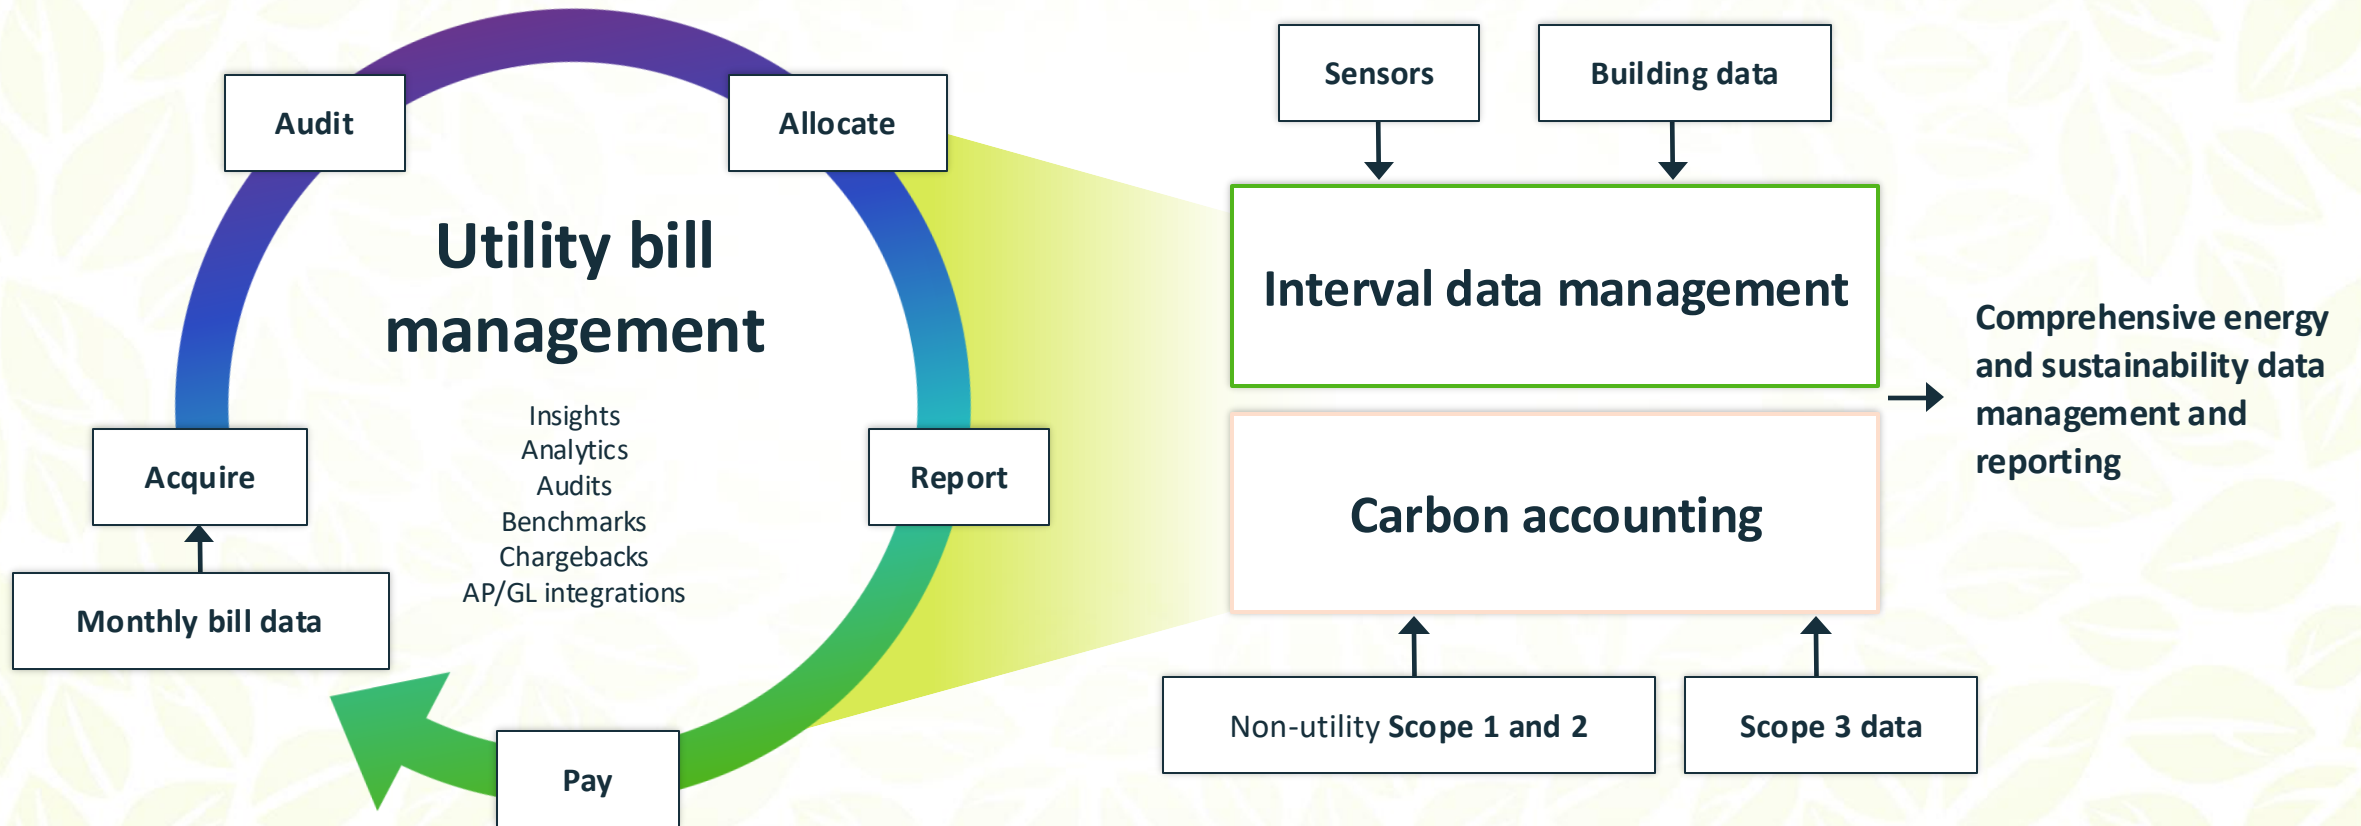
Audit

Allocate

Utility bill management

Insights
Analytics
Audits
Benchmarks
Chargebacks
AP/GL integrations

Acquire

Report

Monthly bill data

Pay

Sensors

Building data

Interval data management

Carbon accounting

Comprehensive energy and sustainability data management and reporting

Non-utility Scope 1 and 2

Scope 3 data